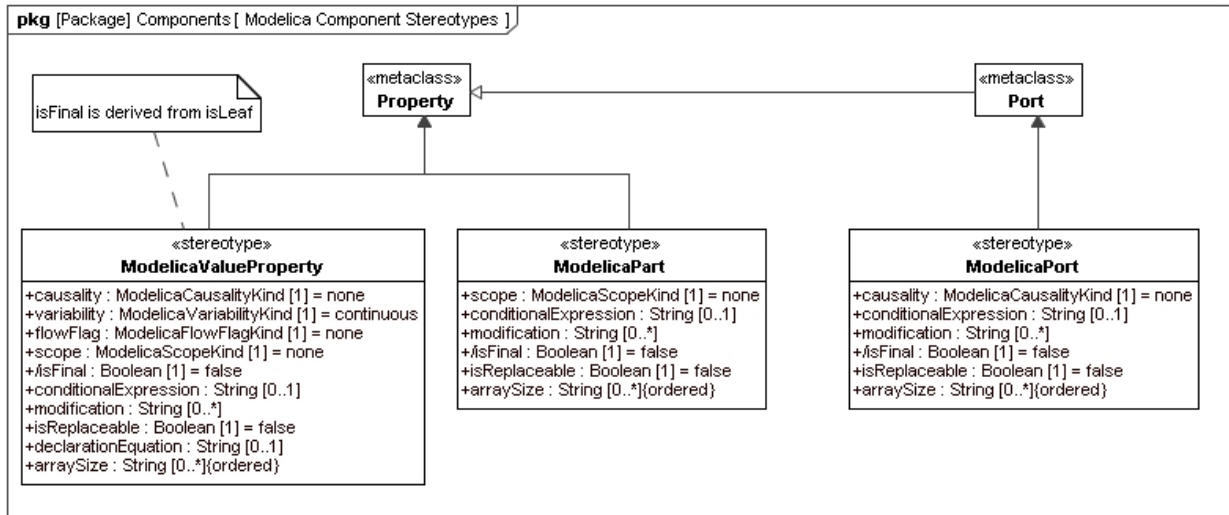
pkg [Package] Components [ Modelica Component Stereotypes ]

isFinal is derived from isLeaf

«metaclass»
Property

«metaclass»
Port

«stereotype»
ModelicaValueProperty
+causality : ModelicaCausalityKind [1] = none
+variability : ModelicaVariabilityKind [1] = continuous
+flowFlag : ModelicaFlowFlagKind [1] = none
+scope : ModelicaScopeKind [1] = none
+/isFinal : Boolean [1] = false
+conditionalExpression : String [0..1]
+modification : String [0..*]
+isReplaceable : Boolean [1] = false
+declarationEquation : String [0..1]
+arraySize : String [0..*]{ordered}

«stereotype»
ModelicaPart
+scope : ModelicaScopeKind [1] = none
+conditionalExpression : String [0..1]
+modification : String [0..*]
+/isFinal : Boolean [1] = false
+isReplaceable : Boolean [1] = false
+arraySize : String [0..*]{ordered}

«stereotype»
ModelicaPort
+causality : ModelicaCausalityKind [1] = none
+conditionalExpression : String [0..1]
+modification : String [0..*]
+/isFinal : Boolean [1] = false
+isReplaceable : Boolean [1] = false
+arraySize : String [0..*]{ordered}